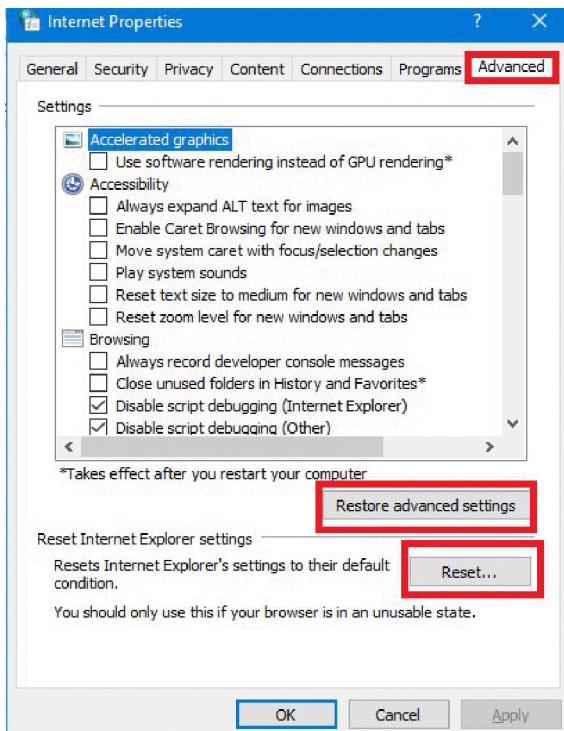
Internet Properties

?

General | Security | Privacy | Content | Connections | Programs | Advanced

Settings

Accelerated graphics
Use software rendering instead of GPU rendering*
Accessibility
Always expand ALT text for images
Enable Caret Browsing for new windows and tabs
Move system caret with focus/selection changes
Play system sounds
Reset text size to medium for new windows and tabs
Reset zoom level for new windows and tabs
Browsing
Always record developer console messages
Close unused folders in History and Favorites*
Disable script debugging (Internet Explorer)
Disable script debugging (Other)

*Takes effect after you restart your computer

Restore advanced settings

Reset Internet Explorer settings

Resets Internet Explorer's settings to their default condition.

Reset...

You should only use this if your browser is in an unusable state.

OK | Cancel | Apply